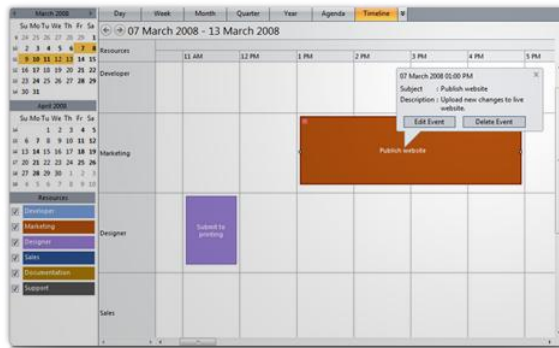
March 2008
Su Mo Tu We Th Fr Sa
24 25 26 27 28 29 1
2 3 4 5 6 7 8
9 10 11 12 13 14 15
16 17 18 19 20 21 22
23 24 25 26 27 28 29
30 31

April 2008
Su Mo Tu We Th Fr Sa
1 2 3 4 5
6 7 8 9 10 11 12
13 14 15 16 17 18 19
20 21 22 23 24 25 26
27 28 29 30 1 2 3
4 5 6 7 8 9 10

Resources
Developer
Marketing
Designer
Sales
Documentation
Support

Day | Week | Month | Quarter | Year | Agenda | Timeline

07 March 2008 - 13 March 2008

Resources | 11 AM | 12 PM | 1 PM | 2 PM | 3 PM | 4 PM | 5 PM

Developer
Marketing
Designer
Sales

07 March 2008 01:00 PM
Subject : Publish website
Description : Upload new changes to live website.
Edit Event
Delete Event

Publish website

Submit to printing